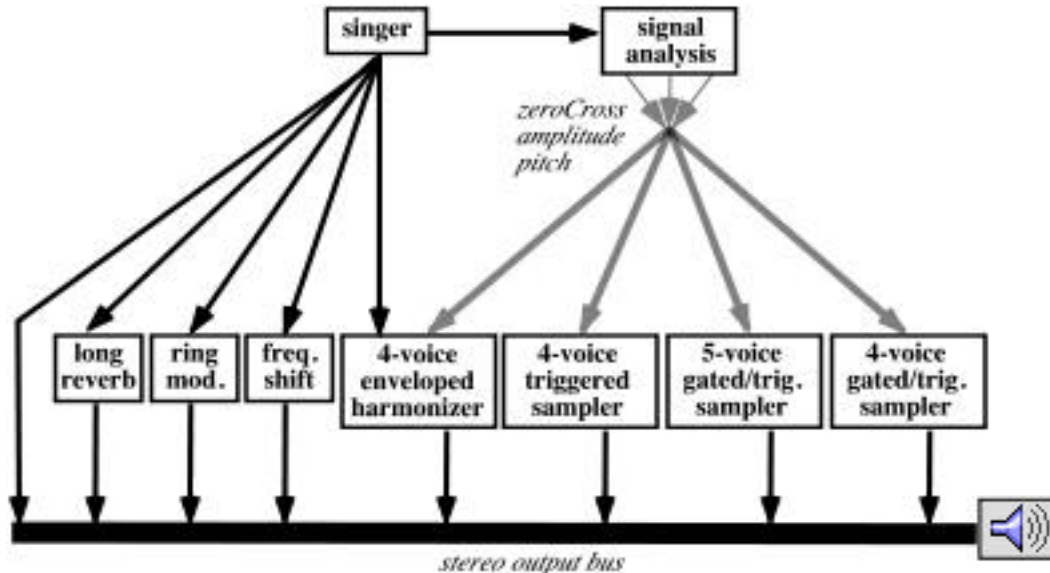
singer

signal analysis

zeroCross
amplitude
pitch

long reverb

ring mod.

freq. shift

4-voice enveloped harmonizer

4-voice triggered sampler

5-voice gated/trig. sampler

4-voice gated/trig. sampler

stereo output bus